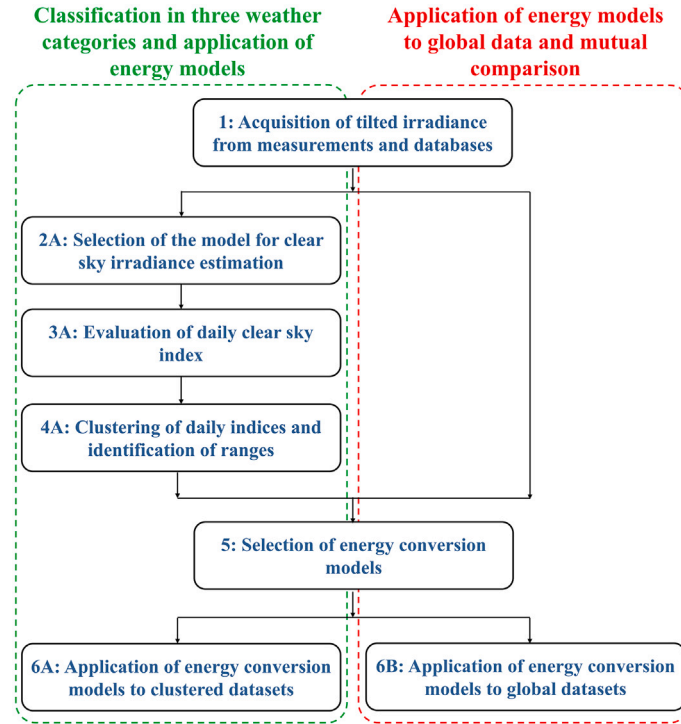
Classification in three weather categories and application of energy models

Application of energy models to global data and mutual comparison

1: Acquisition of tilted irradiance from measurements and databases

2A: Selection of the model for clear sky irradiance estimation

3A: Evaluation of daily clear sky index

4A: Clustering of daily indices and identification of ranges

5: Selection of energy conversion models

6A: Application of energy conversion models to clustered datasets

6B: Application of energy conversion models to global datasets